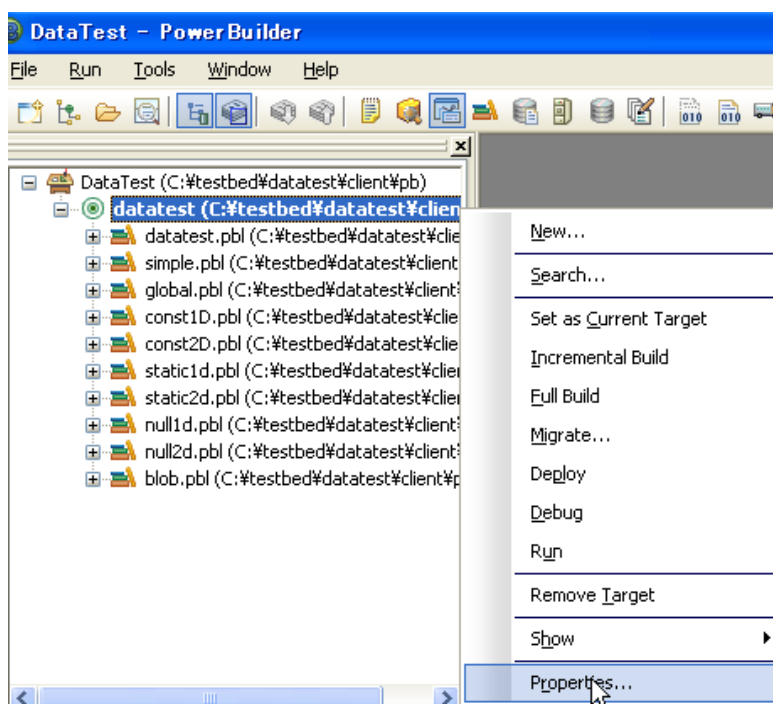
DataTest - PowerBuilder

File Run Tools Window Help

DataTest (C:¥testbed¥datatest¥client¥pb)
datatest (C:¥testbed¥datatest¥clien
datatest.pbl (C:¥testbed¥datatest¥clie
simple.pbl (C:¥testbed¥datatest¥client
global.pbl (C:¥testbed¥datatest¥client
const1D.pbl (C:¥testbed¥datatest¥clie
const2D.pbl (C:¥testbed¥datatest¥clie
static1d.pbl (C:¥testbed¥datatest¥clie
static2d.pbl (C:¥testbed¥datatest¥clie
null1d.pbl (C:¥testbed¥datatest¥client
null2d.pbl (C:¥testbed¥datatest¥client
blob.pbl (C:¥testbed¥datatest¥client¥p

New...
Search...
Set as Current Target
Incremental Build
Full Build
Migrate...
Deploy
Debug
Run
Remove Target
Show
Properties...